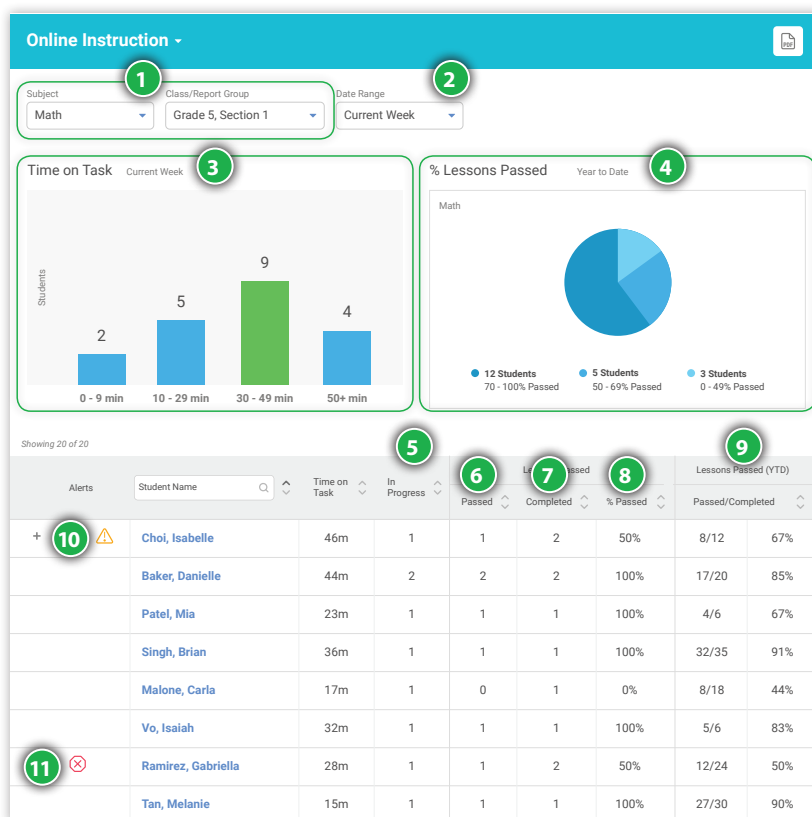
Online Instruction

PDF

1

2

Subject
Math

Class/Report Group
Grade 5, Section 1

Date Range
Current Week

Time on Task Current Week

3

Students

2
0 - 9 min

5
10 - 29 min

9
30 - 49 min

4
50+ min

% Lessons Passed Year to Date

4

Math

12 Students
70 - 100% Passed

5 Students
50 - 69% Passed

3 Students
0 - 49% Passed

Showing 20 of 20

5

6

7

8

9

| Alerts | Student Name | Time on Task | In Progress | Passed | Completed | % Passed | Lessons Passed (YTD) Passed/Completed | |
|---|---|---|---|---|---|---|---|---|
| + 10 | Choi, Isabelle | 46m | 1 | 1 | 2 | 50% | 8/12 | 67% |
| | Baker, Danielle | 44m | 2 | 2 | 2 | 100% | 17/20 | 85% |
| | Patel, Mia | 23m | 1 | 1 | 1 | 100% | 4/6 | 67% |
| | Singh, Brian | 36m | 1 | 1 | 1 | 100% | 32/35 | 91% |
| | Malone, Carla | 17m | 1 | 0 | 1 | 0% | 8/18 | 44% |
| | Vo, Isaiah | 32m | 1 | 1 | 1 | 100% | 5/6 | 83% |
| 11 | Ramirez, Gabriella | 28m | 1 | 1 | 2 | 50% | 12/24 | 50% |
| | Tan, Melanie | 15m | 1 | 1 | 1 | 100% | 27/30 | 90% |